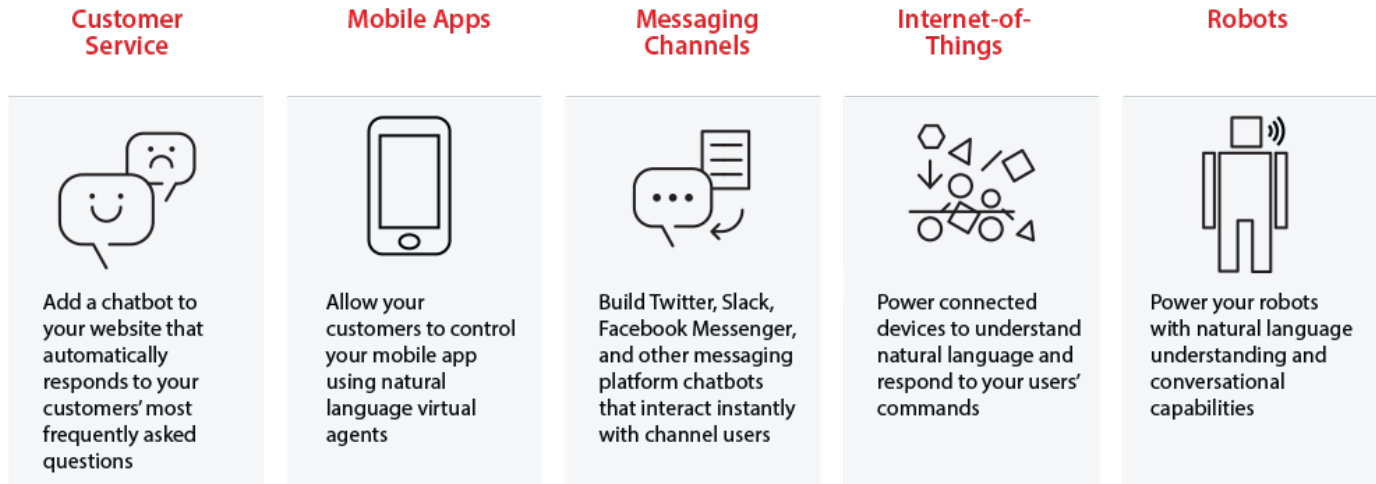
Customer Service

Add a chatbot to your website that automatically responds to your customers' most frequently asked questions

Mobile Apps

Allow your customers to control your mobile app using natural language virtual agents

Messaging Channels

Build Twitter, Slack, Facebook Messenger, and other messaging platform chatbots that interact instantly with channel users

Internet-of-Things

Power connected devices to understand natural language and respond to your users' commands

Robots

Power your robots with natural language understanding and conversational capabilities